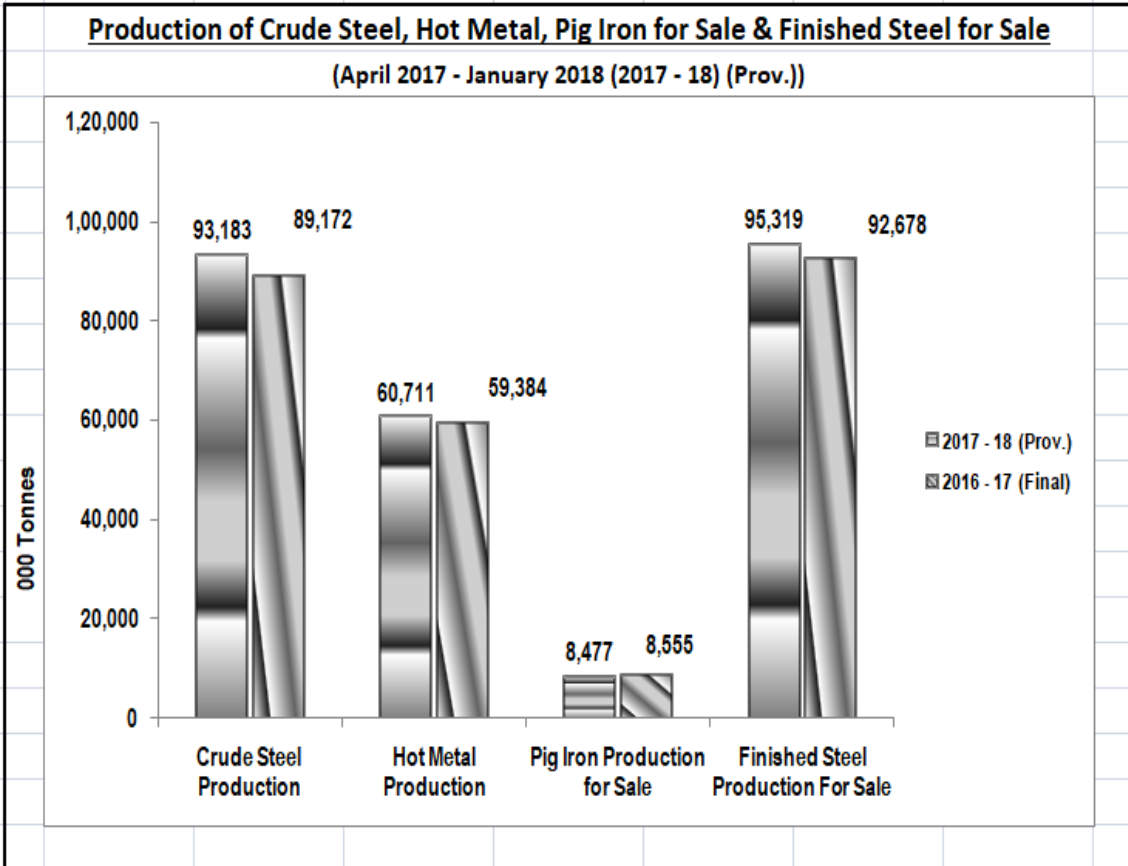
Production of Crude Steel, Hot Metal, Pig Iron for Sale & Finished Steel for Sale

(April 2017 - January 2018 (2017 - 18) (Prov.))

000 Tonnes

1,20,000
1,00,000
80,000
60,000
40,000
20,000
0

93,183
89,172
60,711
59,384
8,477
8,555
95,319
92,678

Crude Steel Production
Hot Metal Production
Pig Iron Production for Sale
Finished Steel Production For Sale

2017 - 18 (Prov.)
2016 - 17 (Final)